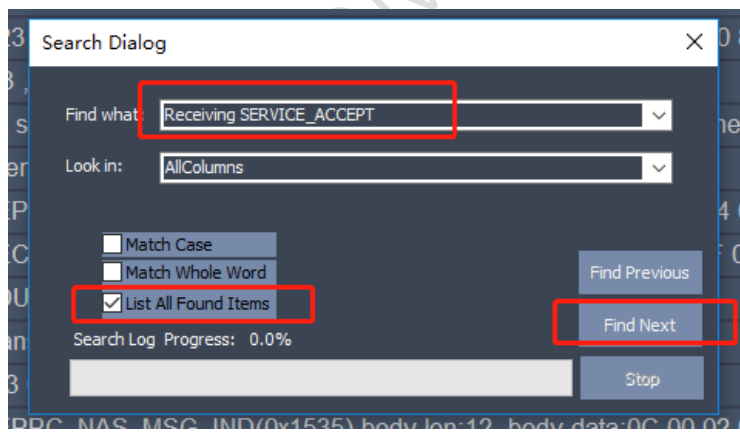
Search Dialog

Find what: Receiving SERVICE_ACCEPT

Look in: AllColumns

Match Case

Match Whole Word

List All Found Items

Find Previous

Find Next

Search Log Progress: 0.0%

Stop

RRC_NAS_MSG_IND(0x1535) body len:12, body data:0C 00 02